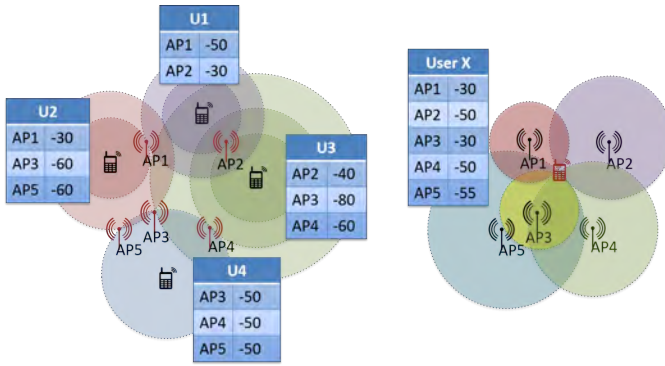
| U1 | |
|---|---|
| AP1 | -50 |
| AP2 | -30 |

| U2 | |
|---|---|
| AP1 | -30 |
| AP3 | -60 |
| AP5 | -60 |

AP1
AP2

| U3 | |
|---|---|
| AP2 | -40 |
| AP3 | -80 |
| AP4 | -60 |

AP5
AP3
AP4

| U4 | |
|---|---|
| AP3 | -50 |
| AP4 | -50 |
| AP5 | -50 |

| User X | |
|---|---|
| AP1 | -30 |
| AP2 | -50 |
| AP3 | -30 |
| AP4 | -50 |
| AP5 | -55 |

AP1
AP2
AP5
AP3
AP4